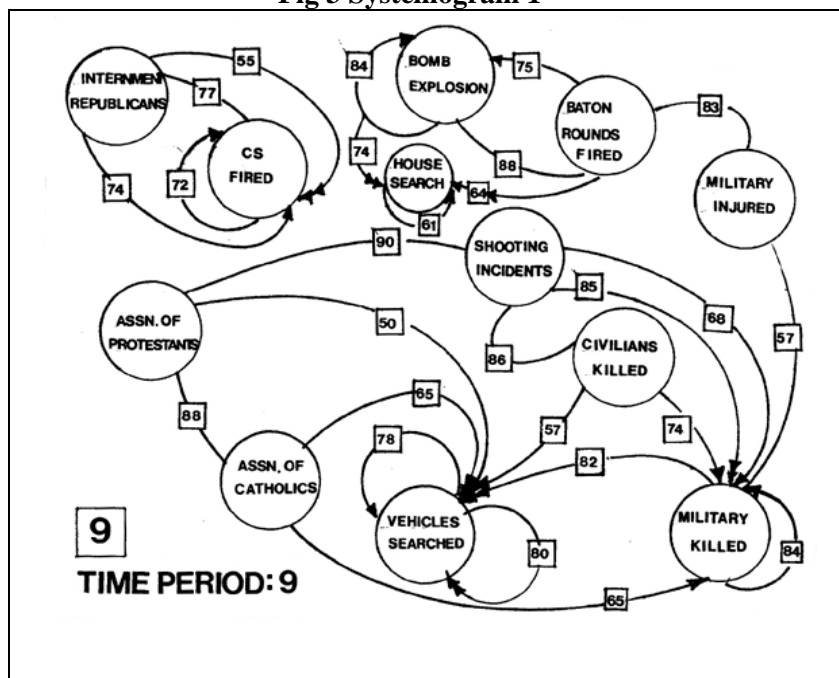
Fig 5 Systemogram 1

INTERNMENT REPUBLICANS
55
77
CS FIRED
72
74
84
BOMB EXPLOSION
75
BATON ROUNDS FIRED
83
74
HOUSE SEARCH
88
64
61
MILITARY INJURED
90
SHOOTING INCIDENTS
85
ASSN. OF PROTESTANTS
50
68
57
86
CIVILIANS KILLED
88
65
78
57
74
ASSN. OF CATHOLICS
82
9
VEHICLES SEARCHED
80
MILITARY KILLED
84
TIME PERIOD: 9
65